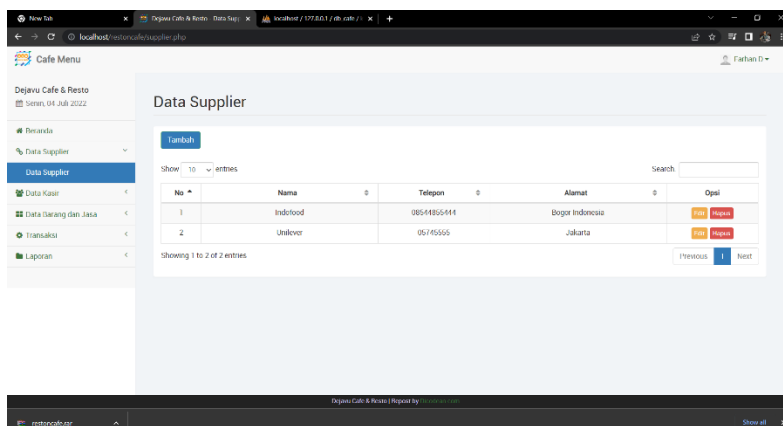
New Tab | Dejavu Cafe & Resto - Data Supp | localhost / 127.0.0.1 / db_cafe / | +

localhost/restoncafe/supplier.php

Cafe Menu

Farhan D

Dejavu Cafe & Resto
Senin, 04 Juli 2022

Beranda
Data Supplier
Data Supplier
Data Kasir
Data Barang dan Jasa
Transaksi
Laporan

Data Supplier

Tambah

Show 10 entries

Search

| No | Nama | Telepon | Alamat | Opsi |
|---|---|---|---|---|
| 1 | Indofood | 08544865444 | Bogor Indonesia | Edit Hapus |
| 2 | Unilever | 05745565 | Jakarta | Edit Hapus |

Showing 1 to 2 of 2 entries

Previous 1 Next

Dejavu Cafe & Resto | Repost by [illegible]

restoncafe.rar

Show all